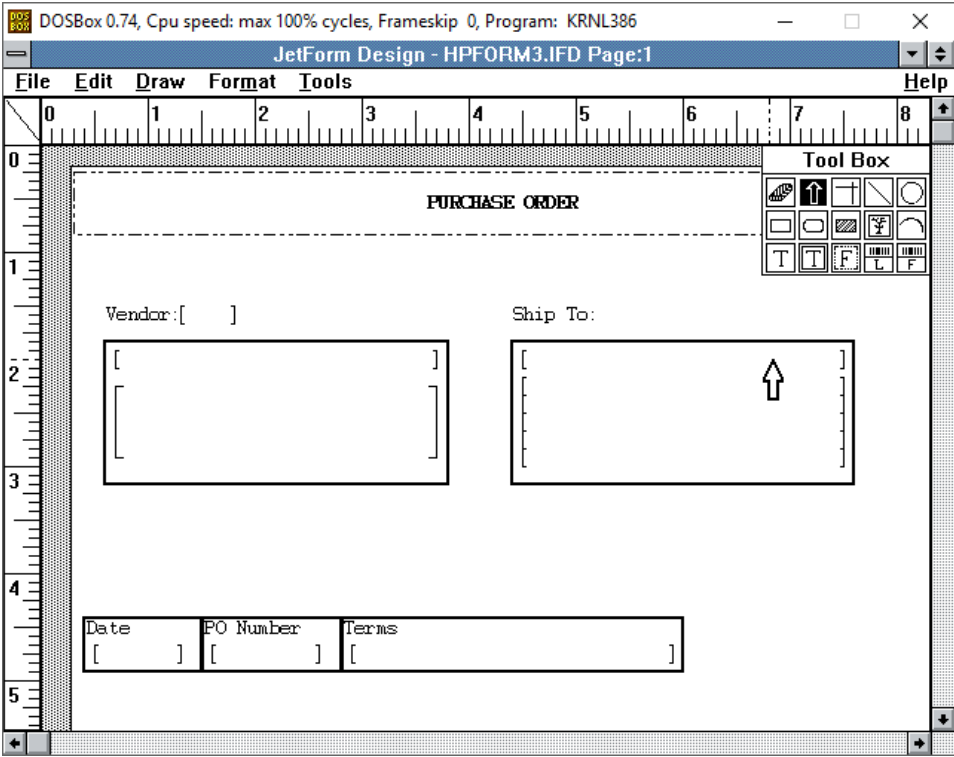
DOSBox 0.74, Cpu speed: max 100% cycles, Frameskip 0, Program: KRNL386

JetForm Design - HPFORM3.IFD Page:1

File Edit Draw Format Tools Help

0 1 2 3 4 5 6 7 8

Tool Box

T T F L F

0 1 2 3 4 5

PURCHASE ORDER

Vendor:[ ]

Ship To:

[ ]

[ ]

| Date | PO Number | Terms |
|---|---|---|
| [ ] | [ ] | [ ] |